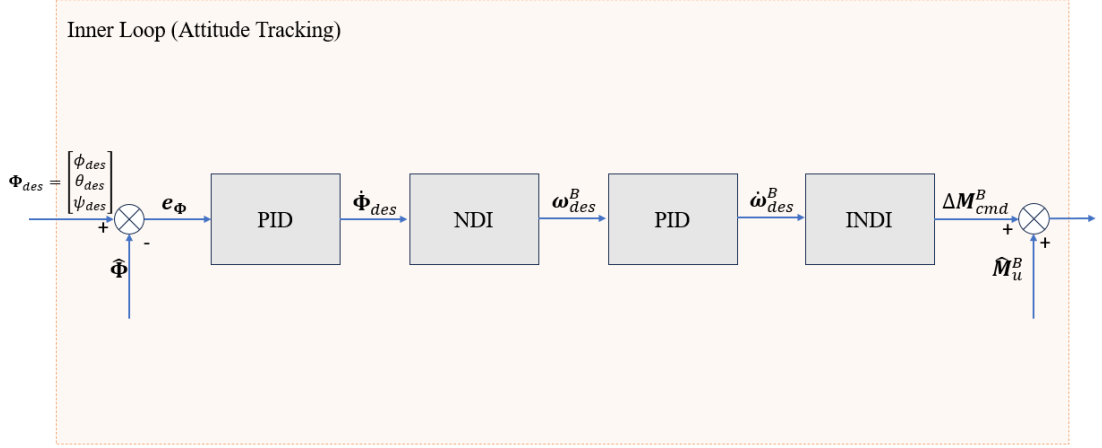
Inner Loop (Attitude Tracking)

$\boldsymbol{\Phi}_{des} = \begin{bmatrix} \phi_{des} \\ \theta_{des} \\ \psi_{des} \end{bmatrix}$

+

-

$\boldsymbol{e}_{\boldsymbol{\Phi}}$

$\hat{\boldsymbol{\Phi}}$

PID

$\dot{\boldsymbol{\Phi}}_{des}$

NDI

$\boldsymbol{\omega}_{des}^{B}$

PID

$\dot{\boldsymbol{\omega}}_{des}^{B}$

INDI

$\Delta\boldsymbol{M}_{cmd}^{B}$

+

+

$\widehat{\boldsymbol{M}}_{u}^{B}$